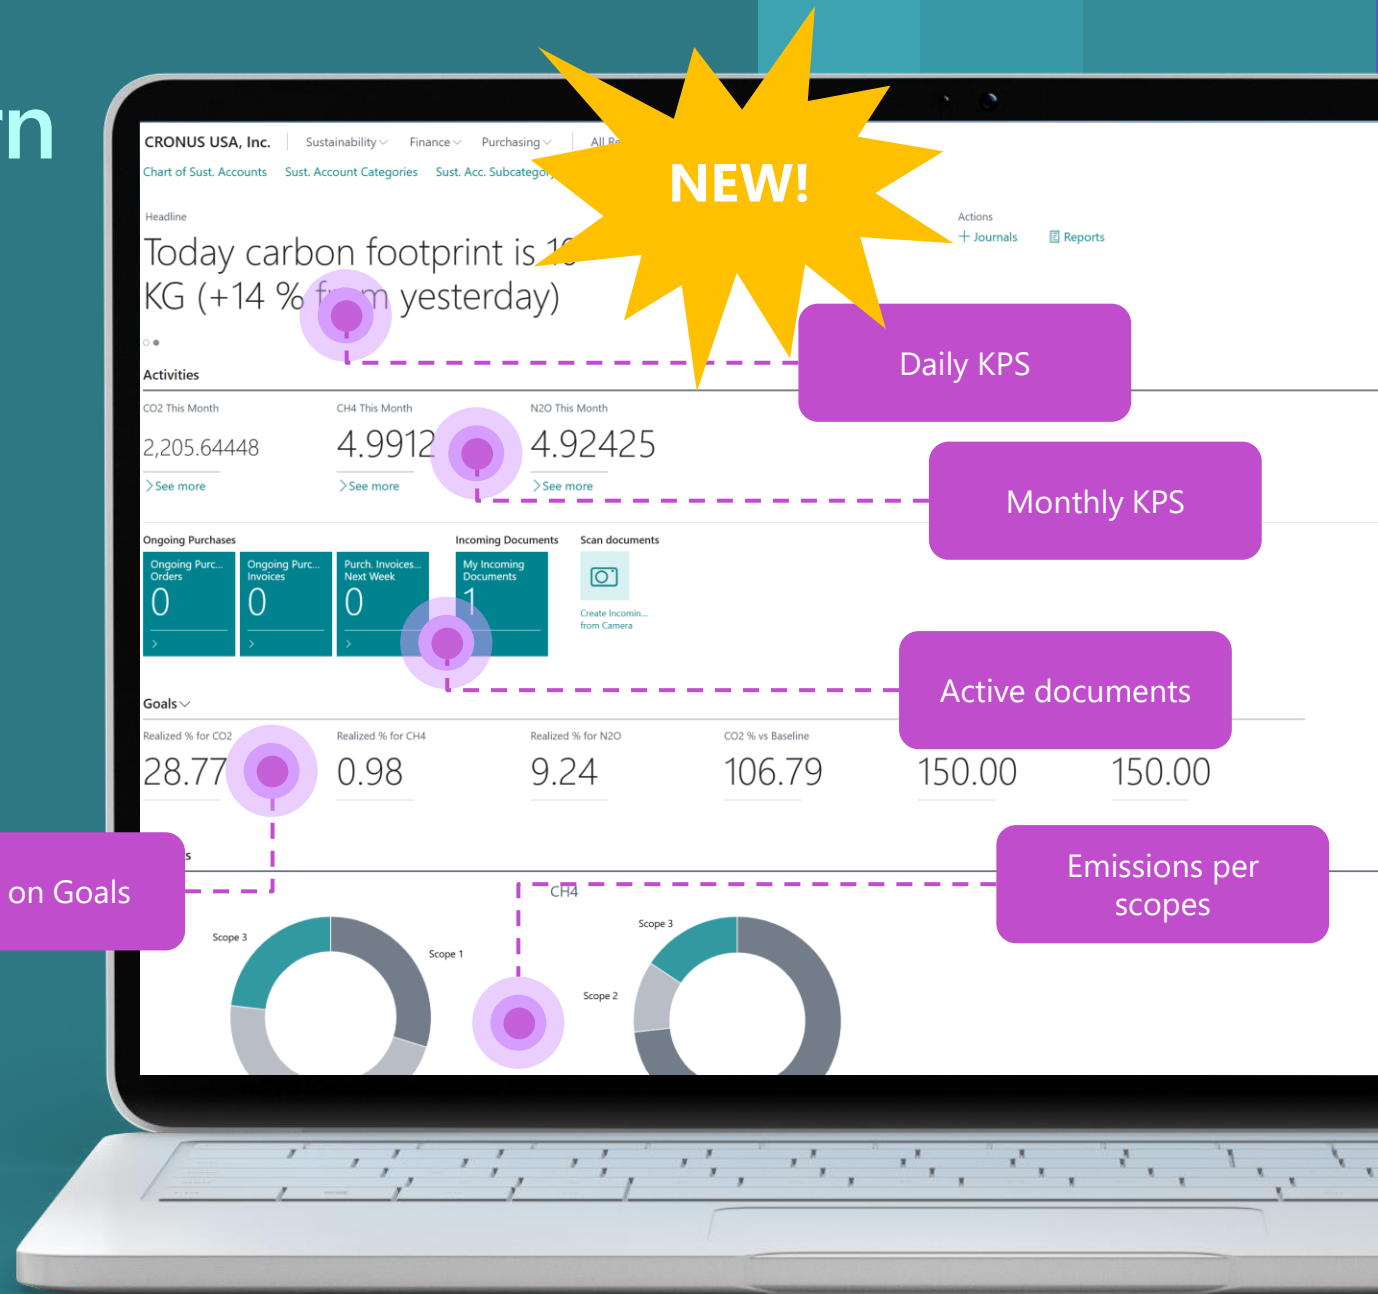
rn

CRONUS USA, Inc. Sustainability Finance Purchasing All Re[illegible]

Chart of Sust. Accounts Sust. Account Categories Sust. Acc. Subcatego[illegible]

NEW!

Headline

Today carbon footprint is 1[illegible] KG (+14 % f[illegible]m yesterday)

Actions

+ Journals Reports

Daily KPS

Activities

CO2 This Month

2,205.64448

See more

CH4 This Month

4.9912

See more

N2O This Month

4.92425

See more

Monthly KPS

Ongoing Purchases

Ongoing Purc... Orders

0

Ongoing Purc... Invoices

0

Purch. Invoices... Next Week

0

Incoming Documents

My Incoming Documents

1

Scan documents

Create Incomin... from Camera

Active documents

Goals

Realized % for CO2

28.77

Realized % for CH4

0.98

Realized % for N2O

9.24

CO2 % vs Baseline

106.79

150.00

150.00

on Goals

s

CH4

Emissions per scopes

Scope 3

Scope 1

Scope 3

Scope 2